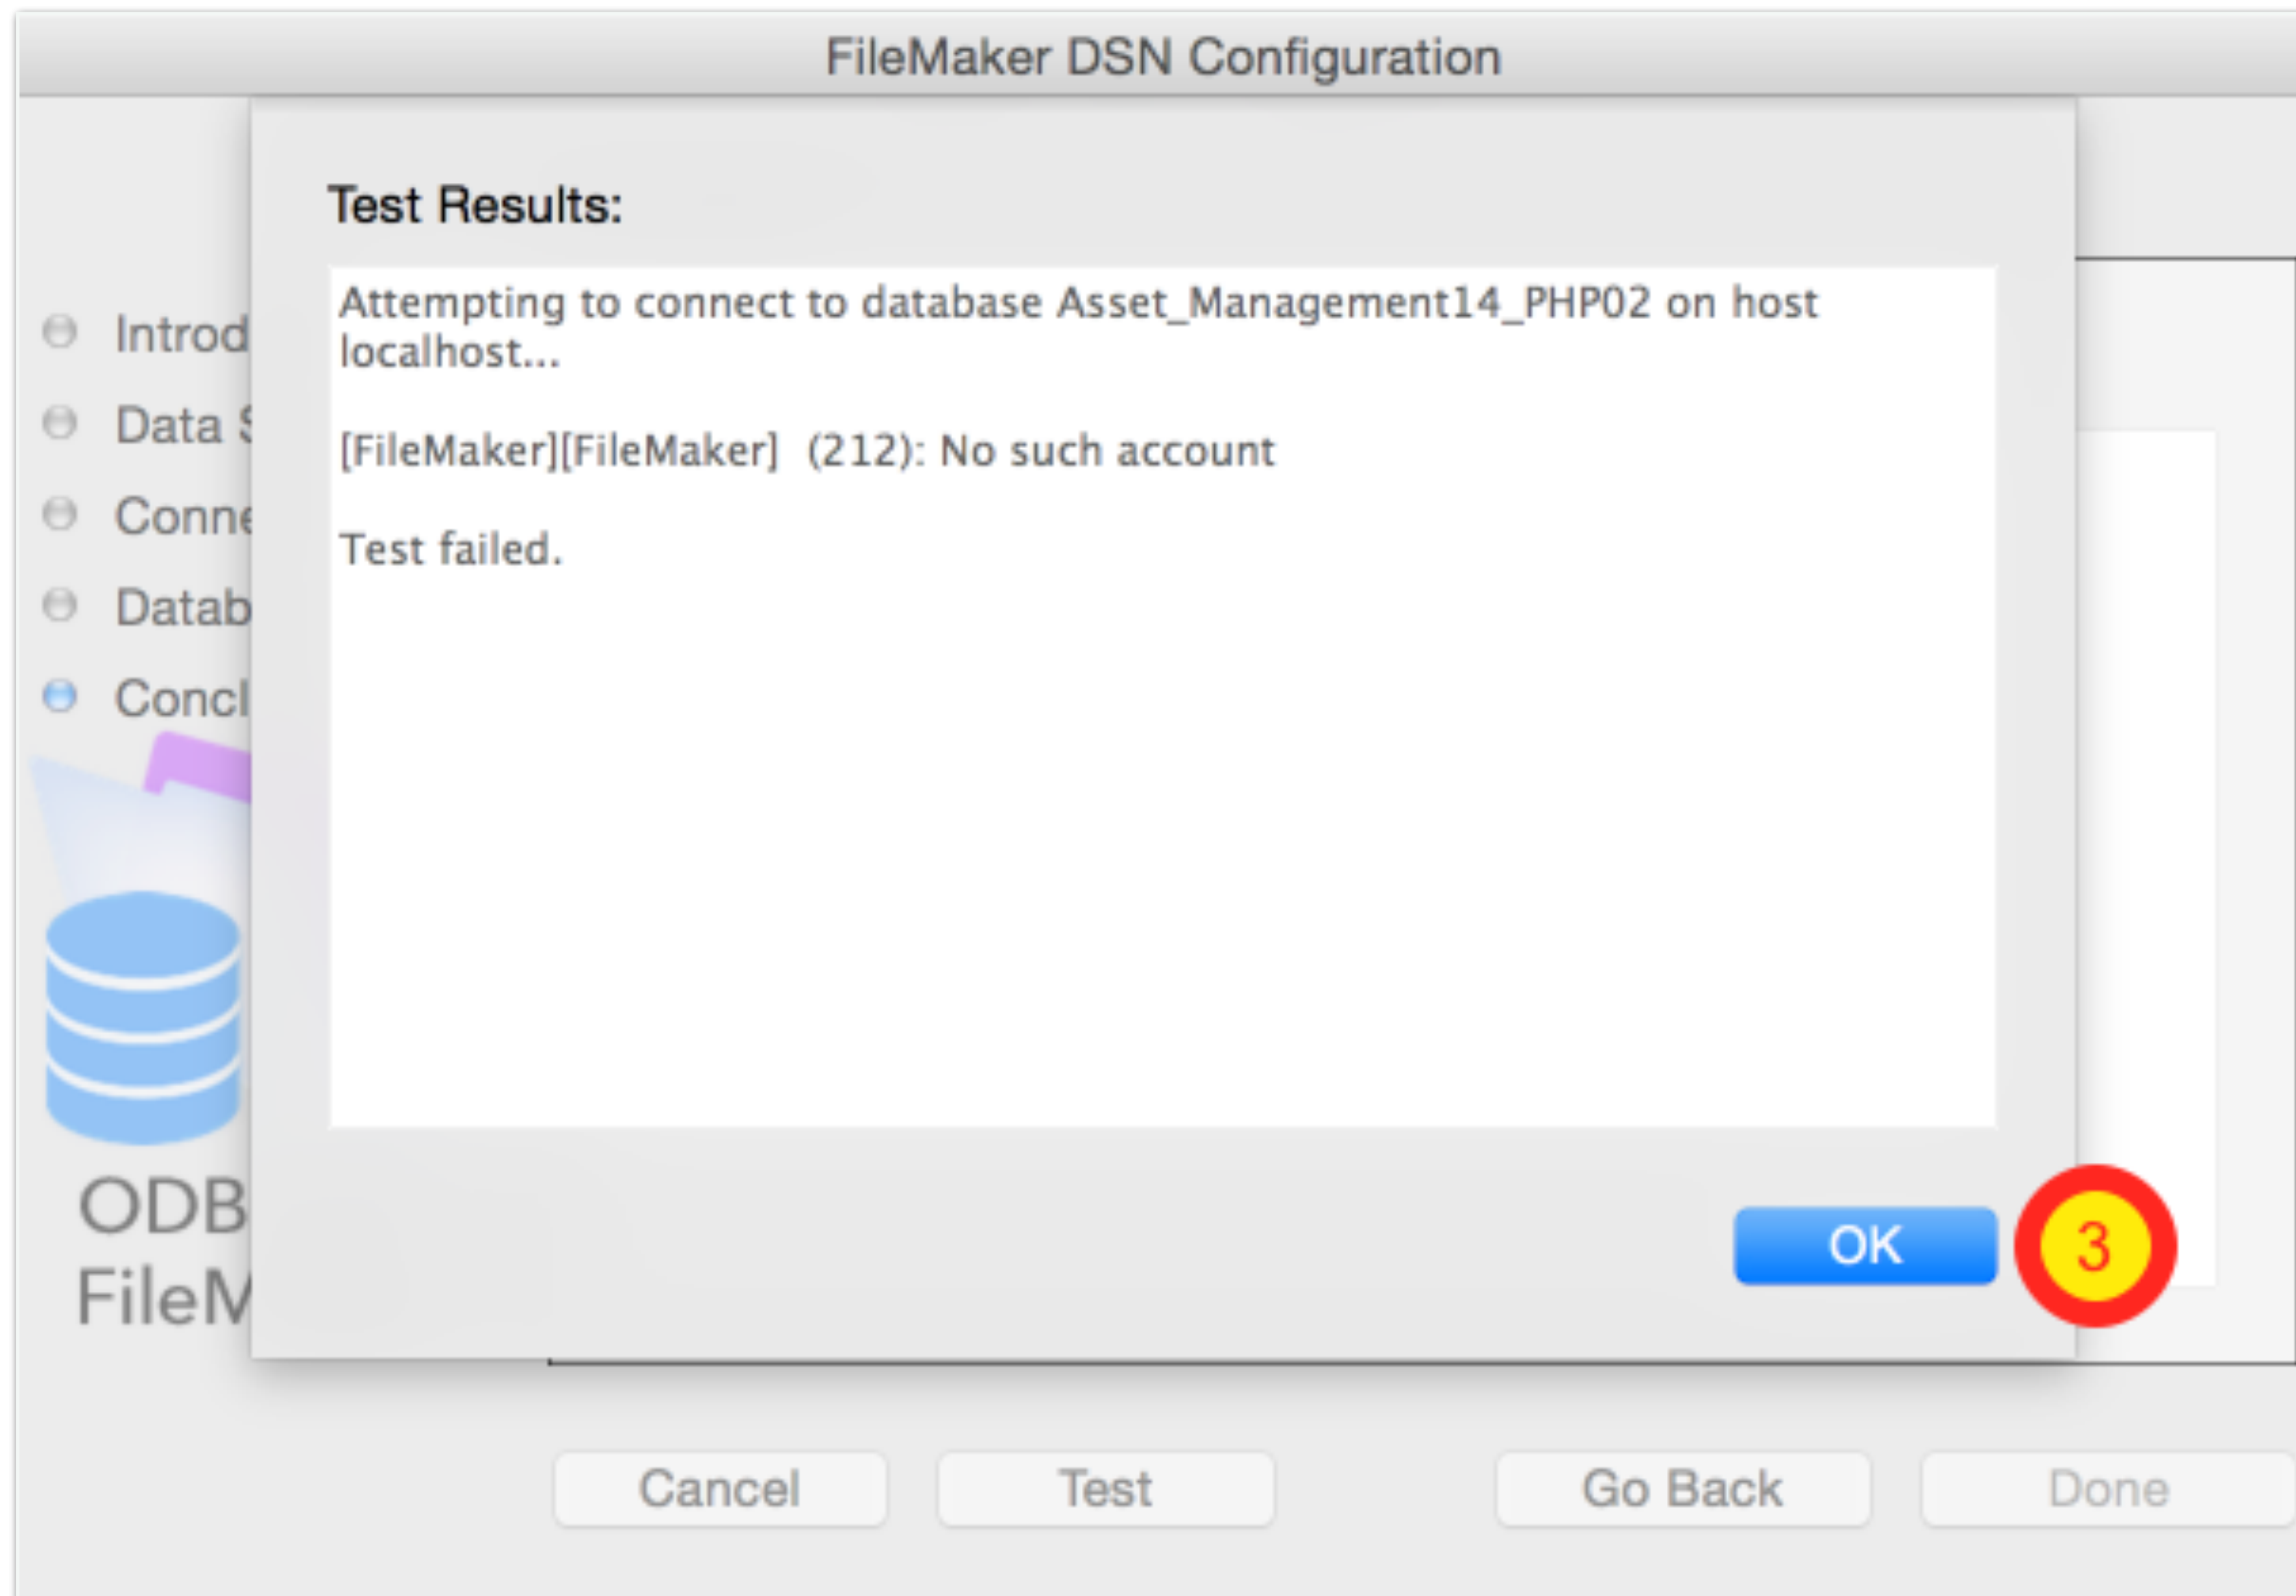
FileMaker DSN Configuration

Introd
Data S
Conne
Datab
Concl

ODB
FileM

Test Results:

Attempting to connect to database Asset_Management14_PHP02 on host localhost...

[FileMaker][FileMaker] (212): No such account

Test failed.

OK

3

Cancel
Test
Go Back
Done